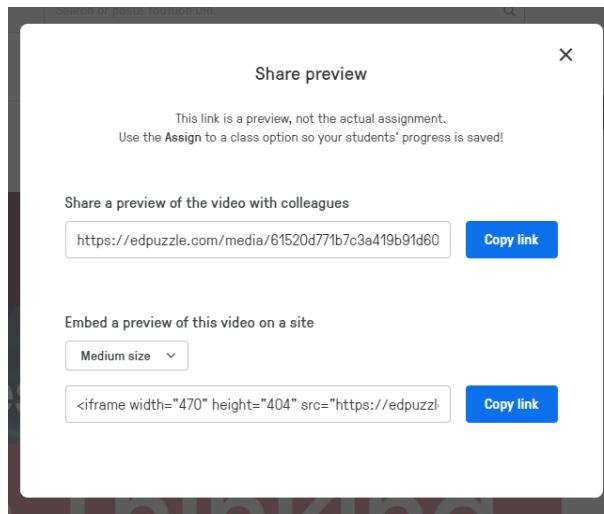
Search or paste YouTube URL

×

Share preview

This link is a preview, not the actual assignment.
Use the Assign to a class option so your students' progress is saved!

Share a preview of the video with colleagues

https://edpuzzle.com/media/61520d771b7c3a419b91d60

Copy link

Embed a preview of this video on a site

Medium size

<iframe width="470" height="404" src="https://edpuzzl

Copy link